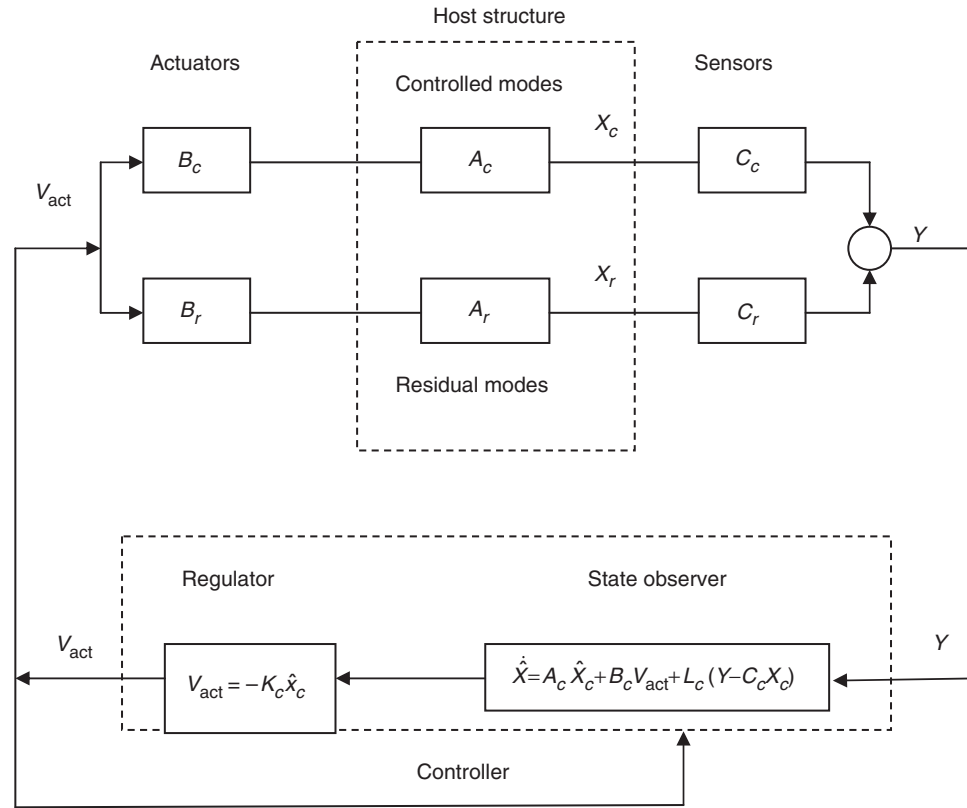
Host structure

Actuators

Controlled modes

Sensors

$X_c$

$B_c$

$A_c$

$C_c$

$V_{act}$

$Y$

$X_r$

$B_r$

$A_r$

$C_r$

Residual modes

Regulator

State observer

$V_{act}$

$Y$

$V_{act} = -K_c\hat{x}_c$

$\dot{\hat{X}} = A_c\hat{X}_c + B_cV_{act} + L_c(Y - C_cX_c)$

Controller